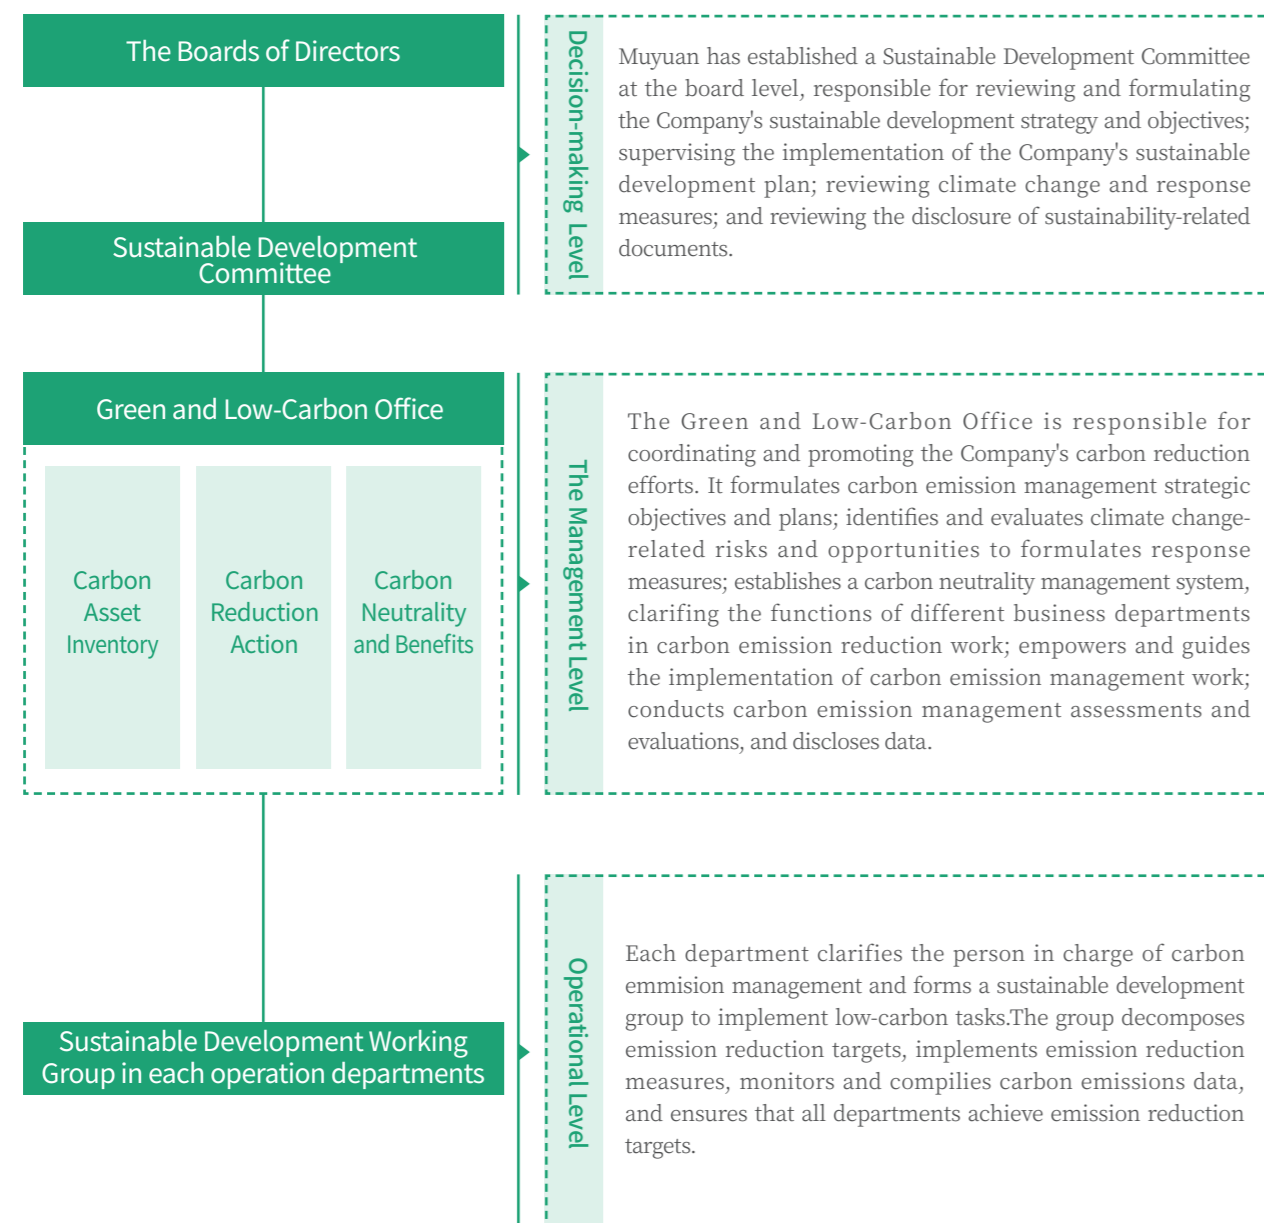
The Boards of Directors

Sustainable Development Committee

Green and Low-Carbon Office

Carbon Asset Inventory

Carbon Reduction Action

Carbon Neutrality and Benefits

Sustainable Development Working Group in each operation departments

Decision-making Level

Muyuan has established a Sustainable Development Committee at the board level, responsible for reviewing and formulating the Company's sustainable development strategy and objectives; supervising the implementation of the Company's sustainable development plan; reviewing climate change and response measures; and reviewing the disclosure of sustainability-related documents.

The Management Level

The Green and Low-Carbon Office is responsible for coordinating and promoting the Company's carbon reduction efforts. It formulates carbon emission management strategic objectives and plans; identifies and evaluates climate change-related risks and opportunities to formulates response measures; establishes a carbon neutrality management system, clarifing the functions of different business departments in carbon emission reduction work; empowers and guides the implementation of carbon emission management work; conducts carbon emission management assessments and evaluations, and discloses data.

Operational Level

Each department clarifies the person in charge of carbon emmision management and forms a sustainable development group to implement low-carbon tasks.The group decomposes emission reduction targets, implements emission reduction measures, monitors and compilies carbon emissions data, and ensures that all departments achieve emission reduction targets.